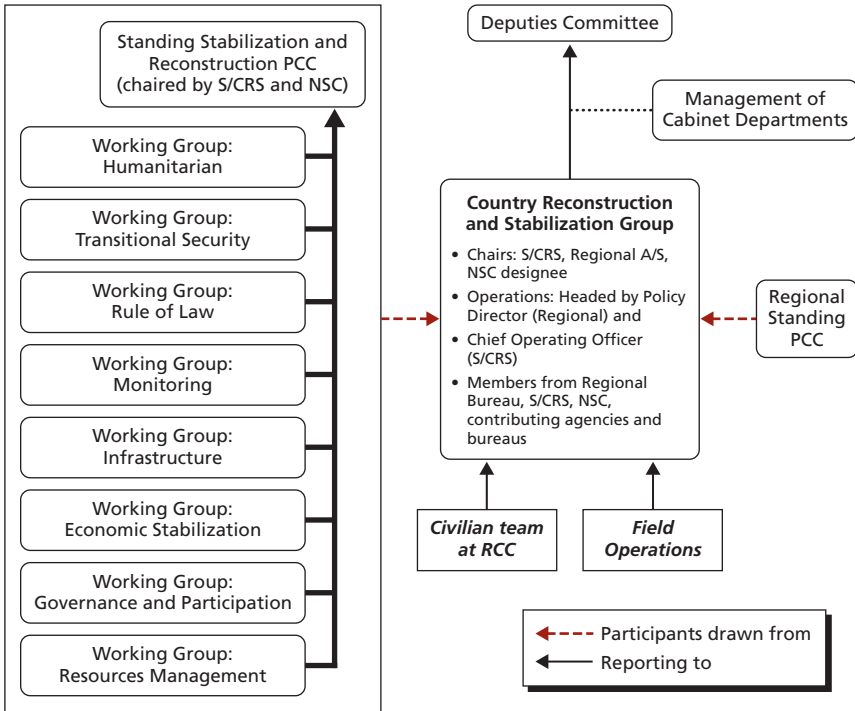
Standing Stabilization and Reconstruction PCC (chaired by S/CRS and NSC)

Working Group: Humanitarian

Working Group: Transitional Security

Working Group: Rule of Law

Working Group: Monitoring

Working Group: Infrastructure

Working Group: Economic Stabilization

Working Group: Governance and Participation

Working Group: Resources Management

Deputies Committee

Management of Cabinet Departments

Country Reconstruction and Stabilization Group

- Chairs: S/CRS, Regional A/S, NSC designee
- Operations: Headed by Policy Director (Regional) and
- Chief Operating Officer (S/CRS)
- Members from Regional Bureau, S/CRS, NSC, contributing agencies and bureaus

Regional Standing PCC

Civilian team at RCC

Field Operations

Participants drawn from

Reporting to